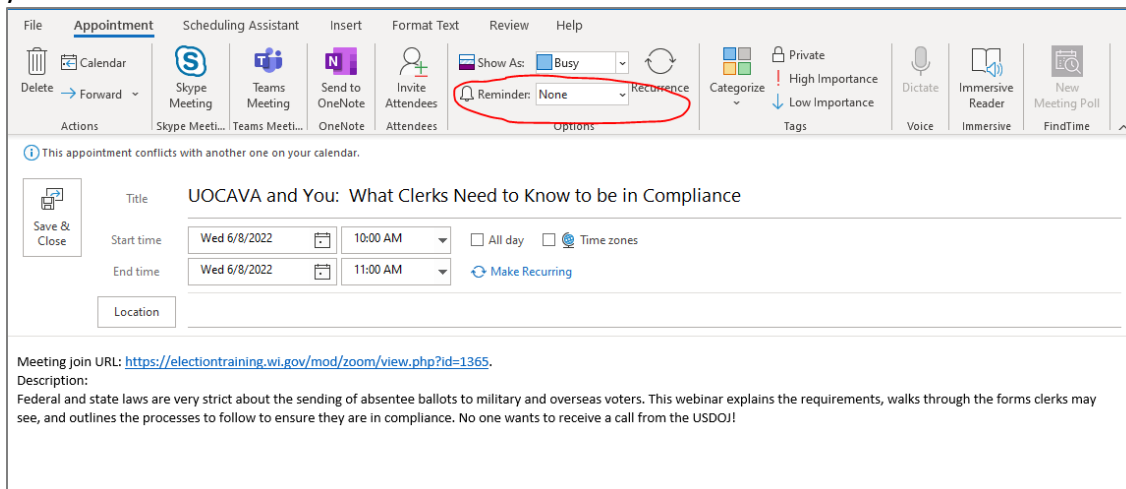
File Appointment Scheduling Assistant Insert Format Text Review Help

Delete Calendar → Forward Actions

Skype Meeting Skype Meeti...

Teams Meeting Teams Meeti...

Send to OneNote OneNote

Invite Attendees Attendees

Show As: Busy Reminder: None Recurrence Options

Categorize Private ! High Importance ↓ Low Importance Tags

Dictate Voice

Immersive Reader Immersive

New Meeting Poll FindTime

This appointment conflicts with another one on your calendar.

Save & Close

Title UOCAVA and You: What Clerks Need to Know to be in Compliance

Start time Wed 6/8/2022 10:00 AM All day Time zones

End time Wed 6/8/2022 11:00 AM Make Recurring

Location

Meeting join URL: https://electiontraining.wi.gov/mod/zoom/view.php?id=1365.
Description:
Federal and state laws are very strict about the sending of absentee ballots to military and overseas voters. This webinar explains the requirements, walks through the forms clerks may see, and outlines the processes to follow to ensure they are in compliance. No one wants to receive a call from the USDOJ!